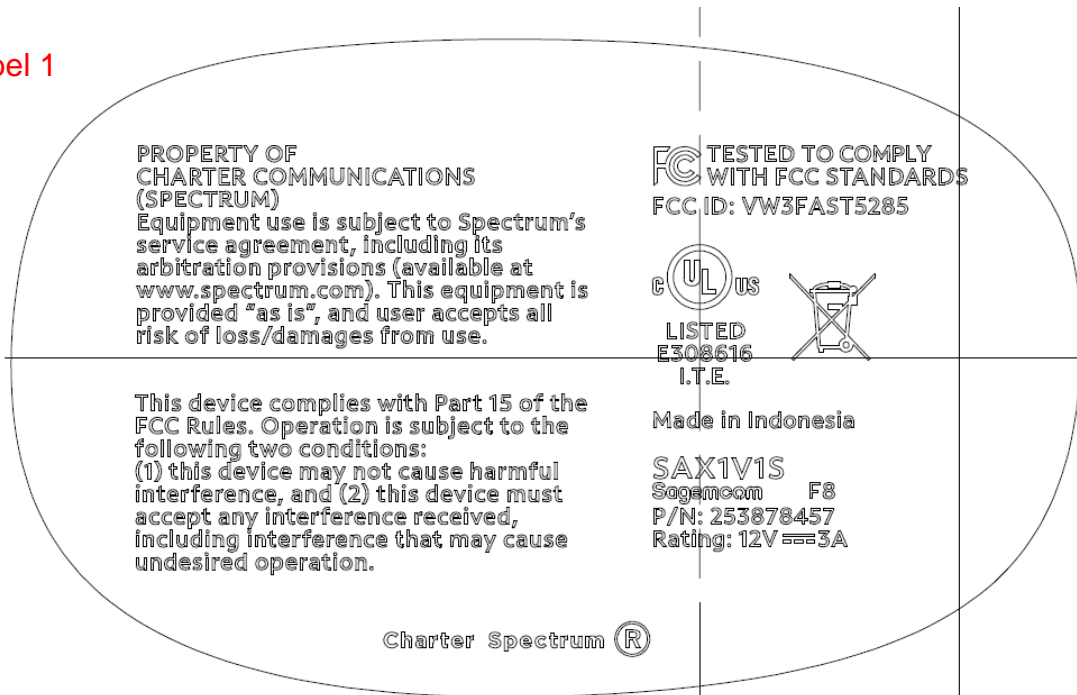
bel 1

PROPERTY OF
CHARTER COMMUNICATIONS
(SPECTRUM)
Equipment use is subject to Spectrum's service agreement, including its arbitration provisions (available at www.spectrum.com). This equipment is provided "as is", and user accepts all risk of loss/damages from use.

This device complies with Part 15 of the FCC Rules. Operation is subject to the following two conditions:
(1) this device may not cause harmful interference, and (2) this device must accept any interference received, including interference that may cause undesired operation.

FC TESTED TO COMPLY WITH FCC STANDARDS
FCC ID: VW3FAST5285

c UL US
LISTED
E308616
I.T.E.

Made in Indonesia

SAX1V1S
Sagemcom F8
P/N: 253878457
Rating: 12V ⎓3A

Charter Spectrum ®